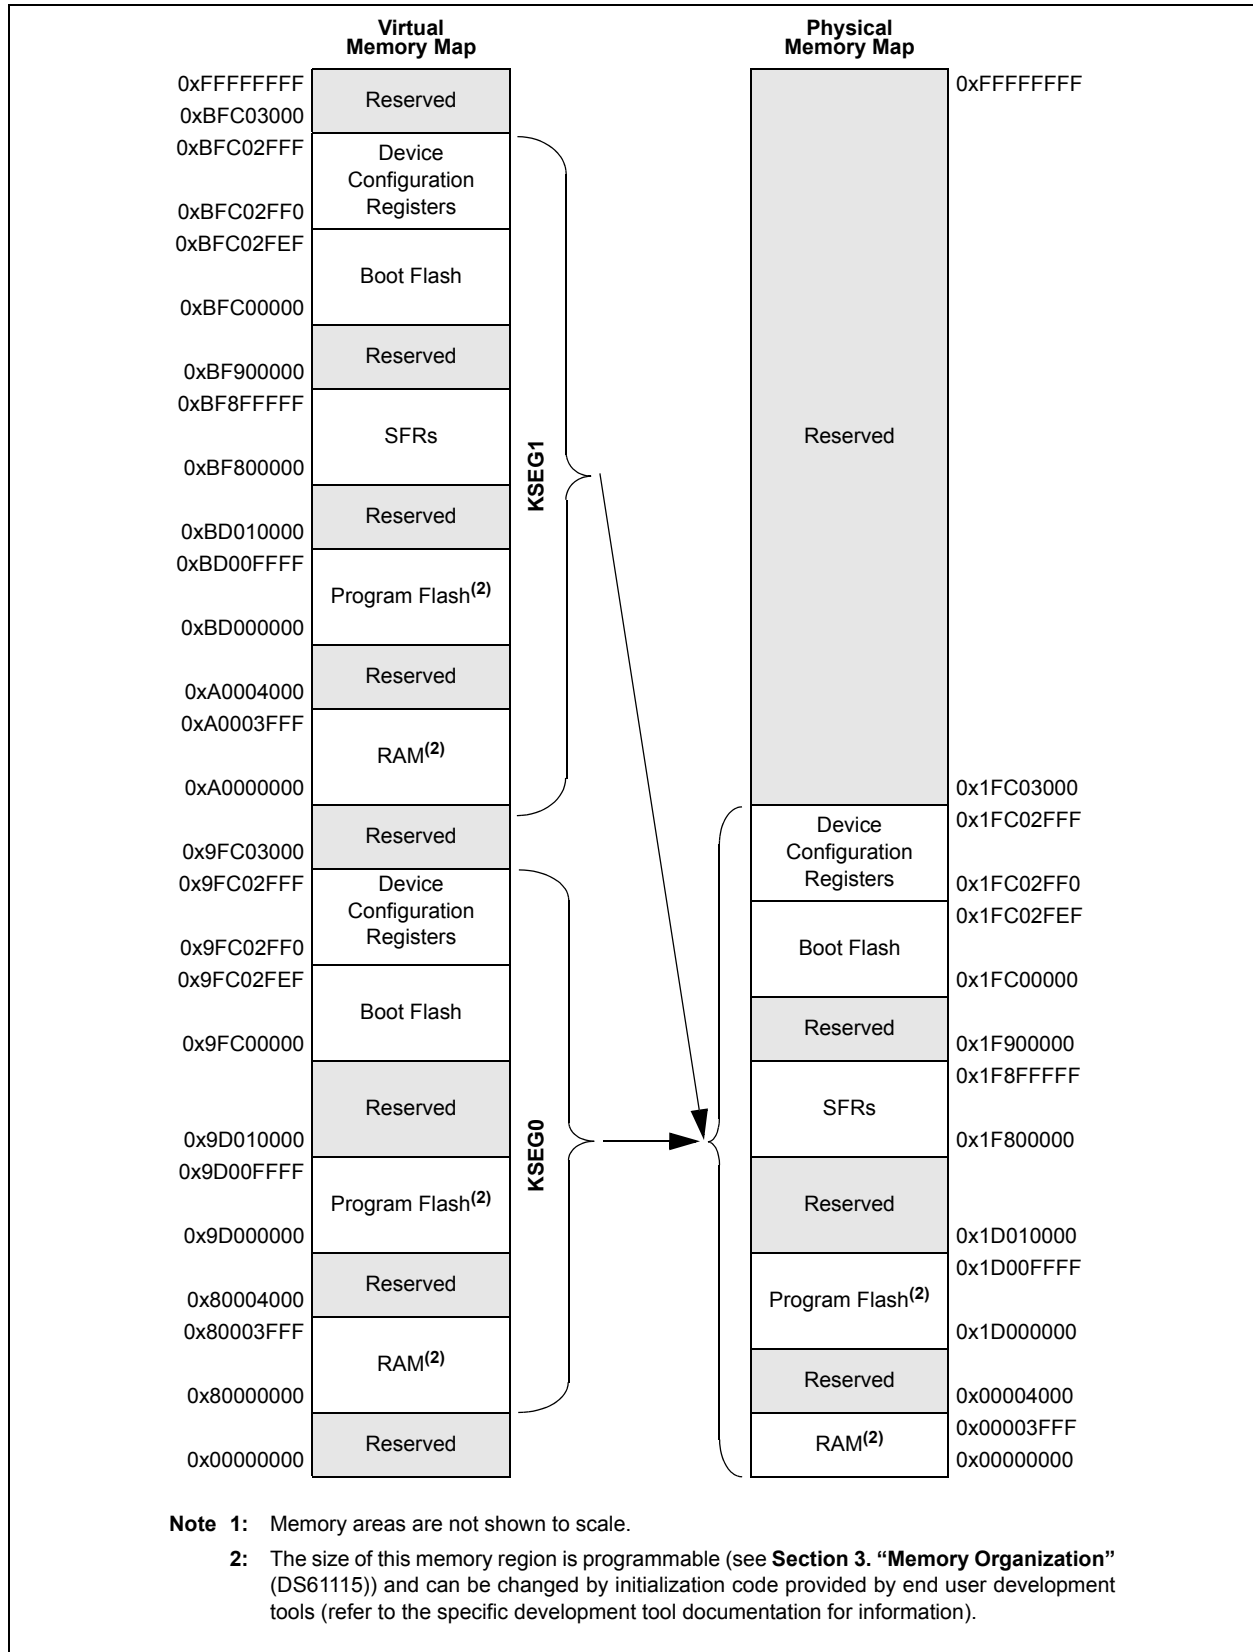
Virtual Memory Map

| 0xFFFFFFFF<br>0xBFC03000 | Reserved |
|---|---|
| 0xBFC02FFF<br>0xBFC02FF0 | Device Configuration Registers |
| 0xBFC02FEF<br>0xBFC00000 | Boot Flash |
| 0xBF900000 | Reserved |
| 0xBF8FFFFF<br>0xBF800000 | SFRs |
| 0xBD010000 | Reserved |
| 0xBD00FFFF<br>0xBD000000 | Program Flash$^{(2)}$ |
| 0xA0004000 | Reserved |
| 0xA0003FFF<br>0xA0000000 | RAM$^{(2)}$ |
| 0x9FC03000 | Reserved |
| 0x9FC02FFF<br>0x9FC02FF0 | Device Configuration Registers |
| 0x9FC02FEF<br>0x9FC00000 | Boot Flash |
| 0x9D010000 | Reserved |
| 0x9D00FFFF<br>0x9D000000 | Program Flash$^{(2)}$ |
| 0x80004000 | Reserved |
| 0x80003FFF<br>0x80000000 | RAM$^{(2)}$ |
| 0x00000000 | Reserved |

KSEG1

KSEG0

Physical Memory Map

| Reserved | 0xFFFFFFFF<br>0x1FC03000 |
|---|---|
| Device Configuration Registers | 0x1FC02FFF<br>0x1FC02FF0 |
| Boot Flash | 0x1FC02FEF<br>0x1FC00000 |
| Reserved | 0x1F900000 |
| SFRs | 0x1F8FFFFF<br>0x1F800000 |
| Reserved | 0x1D010000 |
| Program Flash$^{(2)}$ | 0x1D00FFFF<br>0x1D000000 |
| Reserved | 0x00004000 |
| RAM$^{(2)}$ | 0x00003FFF<br>0x00000000 |

Note 1: Memory areas are not shown to scale.

2: The size of this memory region is programmable (see Section 3. "Memory Organization" (DS61115)) and can be changed by initialization code provided by end user development tools (refer to the specific development tool documentation for information).